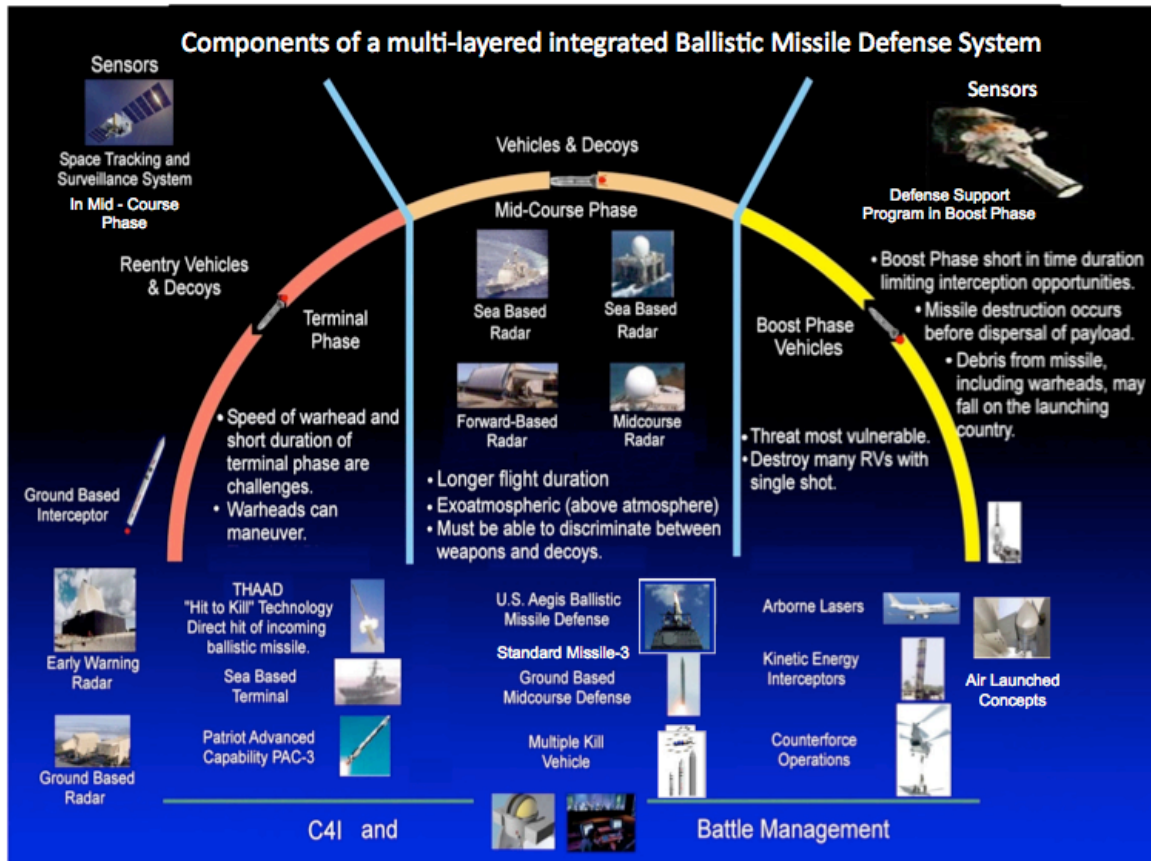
Components of a multi-layered integrated Ballistic Missile Defense System

Sensors

Space Tracking and Surveillance System

In Mid - Course Phase

Reentry Vehicles & Decoys

Terminal Phase

• Speed of warhead and short duration of terminal phase are challenges.
• Warheads can maneuver.

Ground Based Interceptor

Vehicles & Decoys

Mid-Course Phase

Sea Based Radar

Sea Based Radar

Forward-Based Radar

Midcourse Radar

• Longer flight duration
• Exoatmospheric (above atmosphere)
• Must be able to discriminate between weapons and decoys.

Sensors

Defense Support Program in Boost Phase

• Boost Phase short in time duration limiting interception opportunities.
• Missile destruction occurs before dispersal of payload.
• Debris from missile, including warheads, may fall on the launching country.

Boost Phase Vehicles

• Threat most vulnerable.
• Destroy many RVs with single shot.

Early Warning Radar

Ground Based Radar

THAAD "Hit to Kill" Technology Direct hit of incoming ballistic missile.

Sea Based Terminal

Patriot Advanced Capability PAC-3

U.S. Aegis Ballistic Missile Defense

Standard Missile-3

Ground Based Midcourse Defense

Multiple Kill Vehicle

Arborne Lasers

Kinetic Energy Interceptors

Counterforce Operations

Air Launched Concepts

C4I and

Battle Management